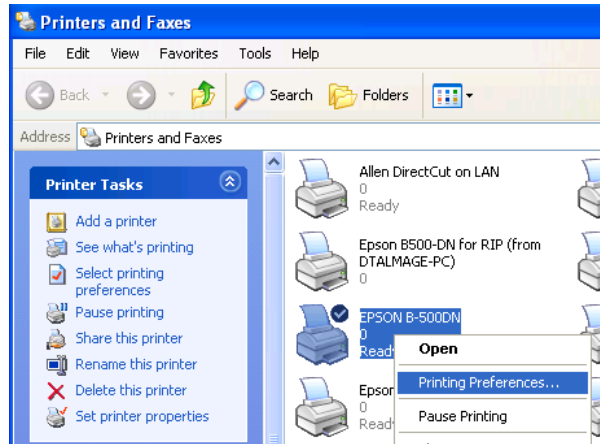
Printers and Faxes

File Edit View Favorites Tools Help

Back Search Folders

Address Printers and Faxes

Printer Tasks

Add a printer
See what's printing
Select printing preferences
Pause printing
Share this printer
Rename this printer
Delete this printer
Set printer properties

Allen DirectCut on LAN
0
Ready

Epson B500-DN for RIP (from DTALMAGE-PC)
0

EPSON B-500DN
0
Ready

Epson
0
Ready

Open
Printing Preferences...
Pause Printing